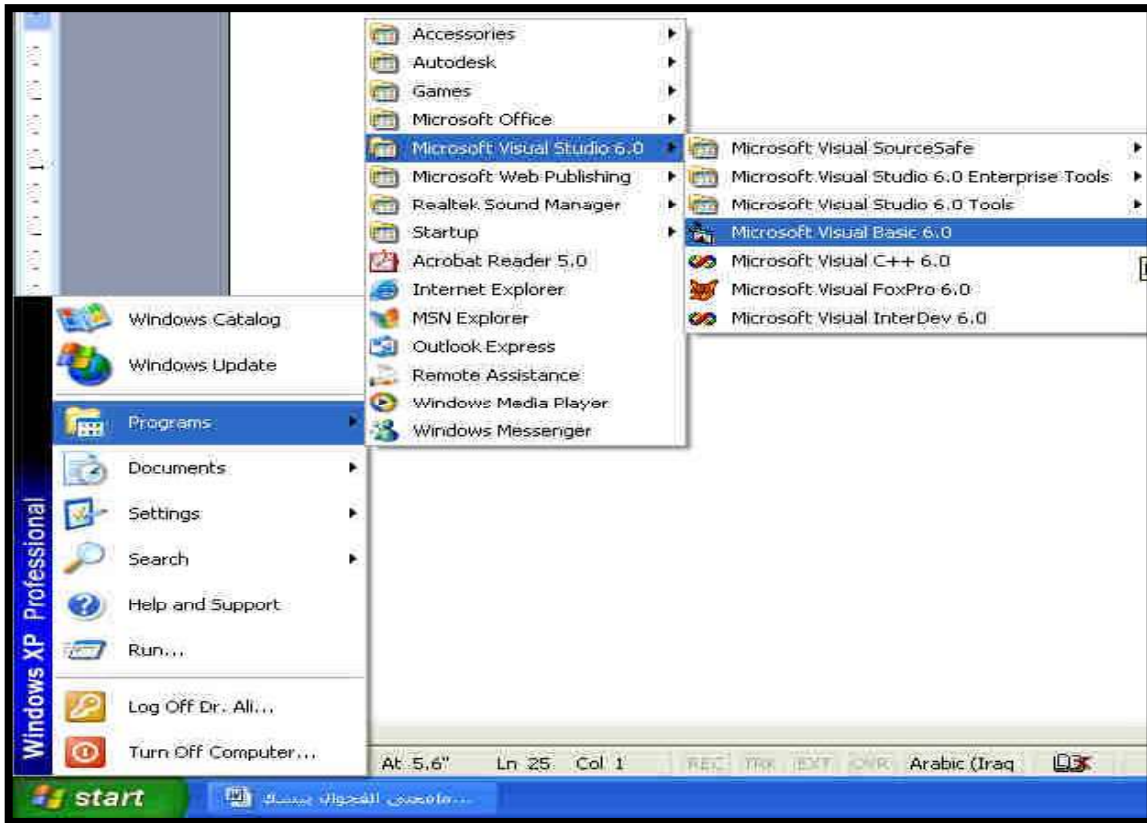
Accessories
Autodesk
Games
Microsoft Office
Microsoft Visual Studio 6.0
Microsoft Web Publishing
Realtek Sound Manager
Startup
Acrobat Reader 5.0
Internet Explorer
MSN Explorer
Outlook Express
Remote Assistance
Windows Media Player
Windows Messenger

Microsoft Visual SourceSafe
Microsoft Visual Studio 6.0 Enterprise Tools
Microsoft Visual Studio 6.0 Tools
Microsoft Visual Basic 6.0
Microsoft Visual C++ 6.0
Microsoft Visual FoxPro 6.0
Microsoft Visual InterDev 6.0

Windows Catalog
Windows Update
Programs
Documents
Settings
Search
Help and Support
Run...
Log Off Dr. Ali...
Turn Off Computer...

Windows XP Professional

At 5.6" Ln 25 Col 1 REC TRK EXT OVR Arabic (Iraq

start
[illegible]...